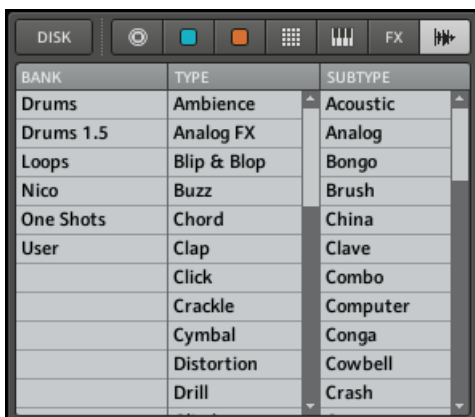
DISK FX

| BANK | TYPE | SUBTYPE |
|---|---|---|
| Drums | Ambience | Acoustic |
| Drums 1.5 | Analog FX | Analog |
| Loops | Blip & Blop | Bongo |
| Nico | Buzz | Brush |
| One Shots | Chord | China |
| User | Clap | Clave |
| | Click | Combo |
| | Crackle | Computer |
| | Cymbal | Conga |
| | Distortion | Cowbell |
| | Drill | Crash |